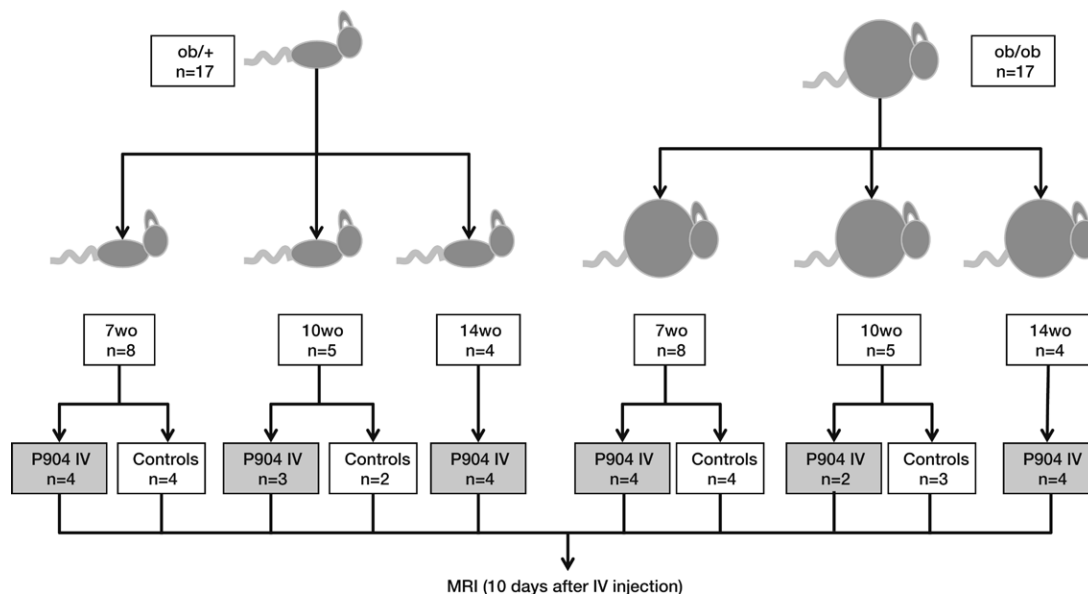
ob/+
n=17

ob/ob
n=17

7wo
n=8

10wo
n=5

14wo
n=4

7wo
n=8

10wo
n=5

14wo
n=4

P904 IV
n=4

Controls
n=4

P904 IV
n=3

Controls
n=2

P904 IV
n=4

P904 IV
n=4

Controls
n=4

P904 IV
n=2

Controls
n=3

P904 IV
n=4

MRI (10 days after IV injection)